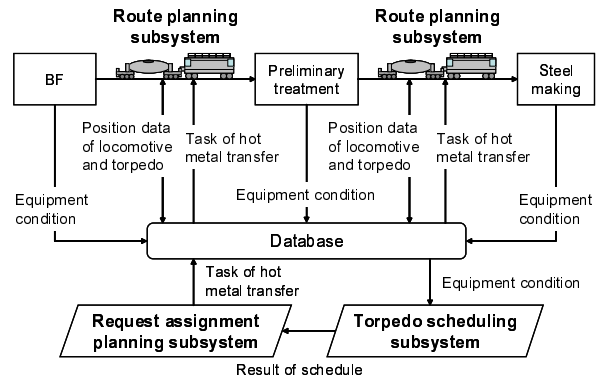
Route planning subsystem

Route planning subsystem

BF

Preliminary treatment

Steel making

Position data of locomotive and torpedo

Task of hot metal transfer

Position data of locomotive and torpedo

Task of hot metal transfer

Equipment condition

Equipment condition

Equipment condition

Database

Task of hot metal transfer

Equipment condition

Request assignment planning subsystem

Torpedo scheduling subsystem

Result of schedule